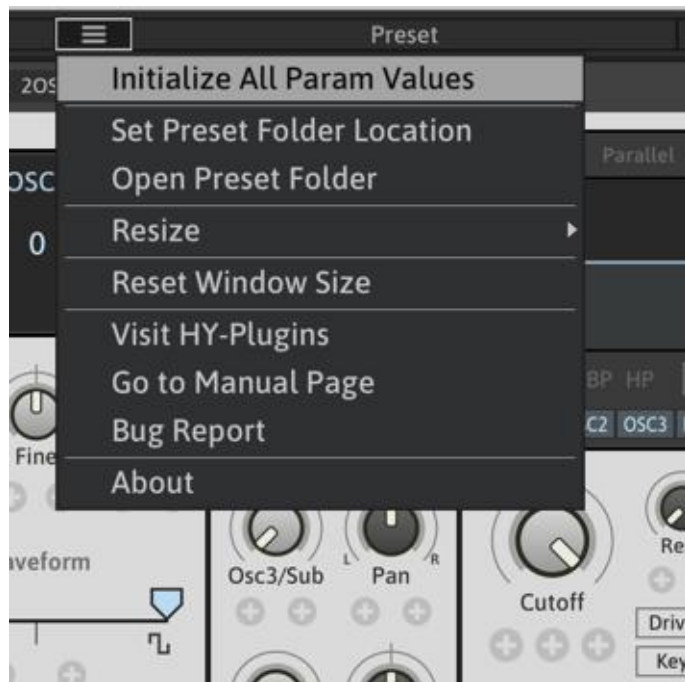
Preset

2OS

Initialize All Param Values

Set Preset Folder Location

Open Preset Folder

Resize

Reset Window Size

Visit HY-Plugins

Go to Manual Page

Bug Report

About

Parallel

OSC

0

BP HP

C2 OSC3

Fine

aveform

Osc3/Sub

L

Pan

R

Cutoff

Re

Driv

Key